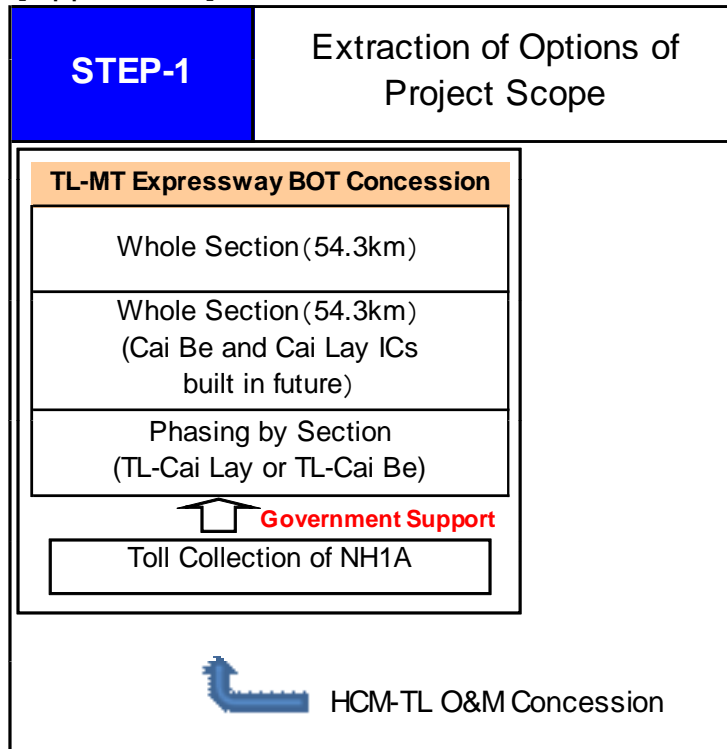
STEP-1

Extraction of Options of Project Scope

TL-MT Expressway BOT Concession

Whole Section（54.3km）

Whole Section（54.3km） (Cai Be and Cai Lay ICs built in future）

Phasing by Section (TL-Cai Lay or TL-Cai Be)

Government Support

Toll Collection of NH1A

HCM-TL O&M Concession